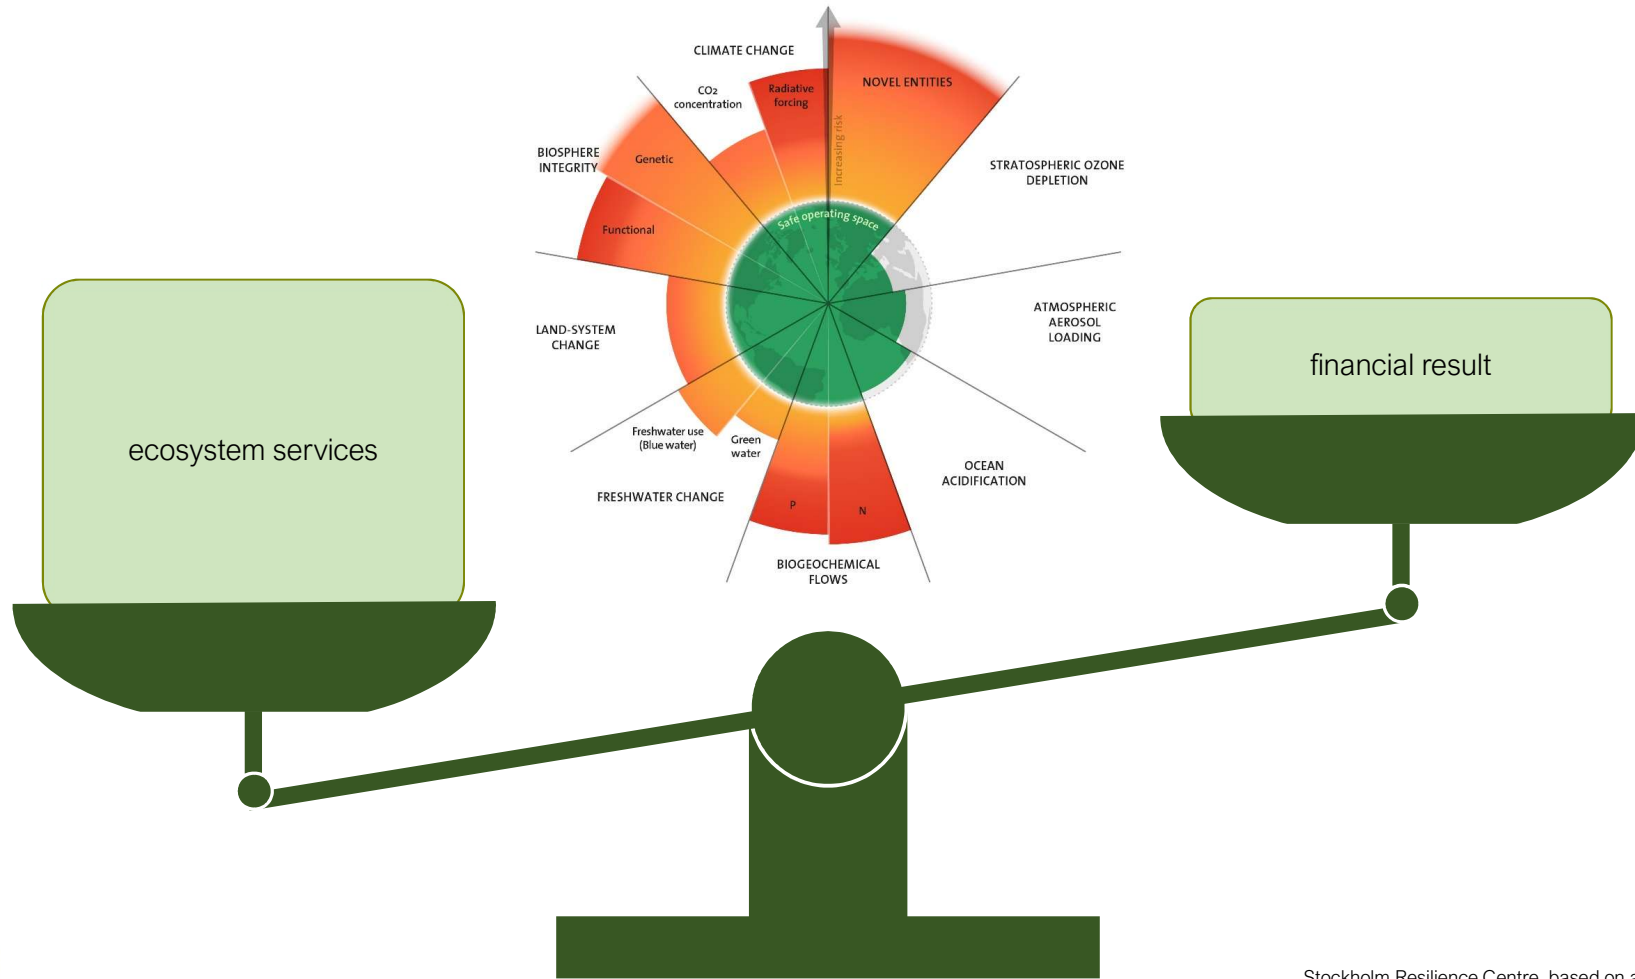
CLIMATE CHANGE

$CO_2$ concentration

Radiative forcing

NOVEL ENTITIES

Increasing risk

BIOSPHERE INTEGRITY

Genetic

Functional

Safe operating space

STRATOSPHERIC OZONE DEPLETION

ATMOSPHERIC AEROSOL LOADING

LAND-SYSTEM CHANGE

Freshwater use (Blue water)

Green water

FRESHWATER CHANGE

P

N

BIOGEOCHEMICAL FLOWS

OCEAN ACIDIFICATION

ecosystem services

financial result

Stockholm Resilience Centre, based on a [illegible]